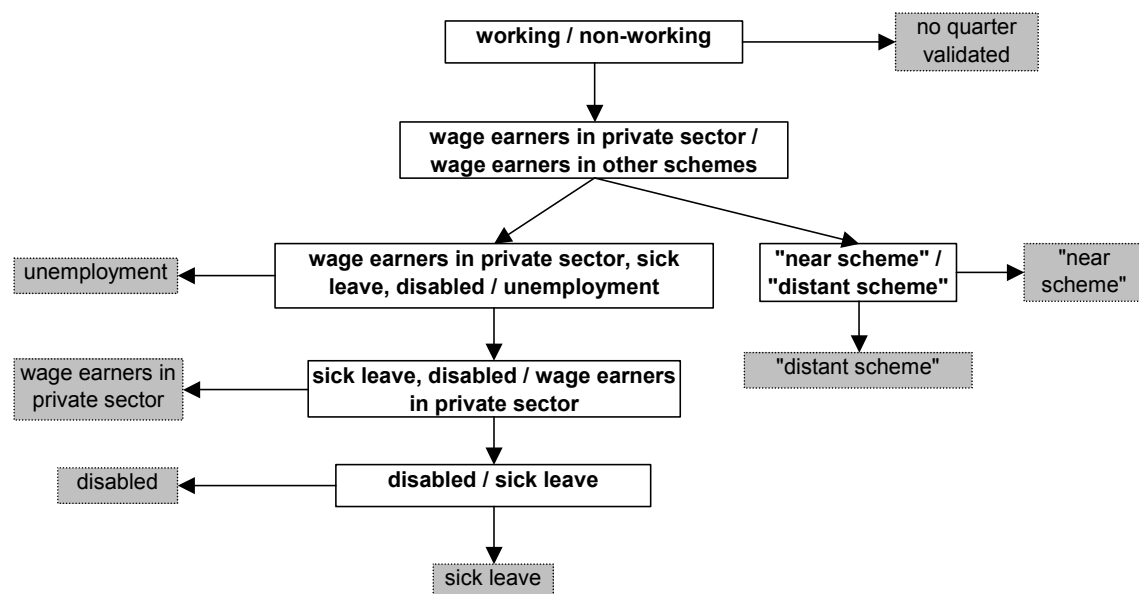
working / non-working

no quarter validated

wage earners in private sector / wage earners in other schemes

unemployment

wage earners in private sector, sick leave, disabled / unemployment

"near scheme" / "distant scheme"

"near scheme"

"distant scheme"

wage earners in private sector

sick leave, disabled / wage earners in private sector

disabled

disabled / sick leave

sick leave